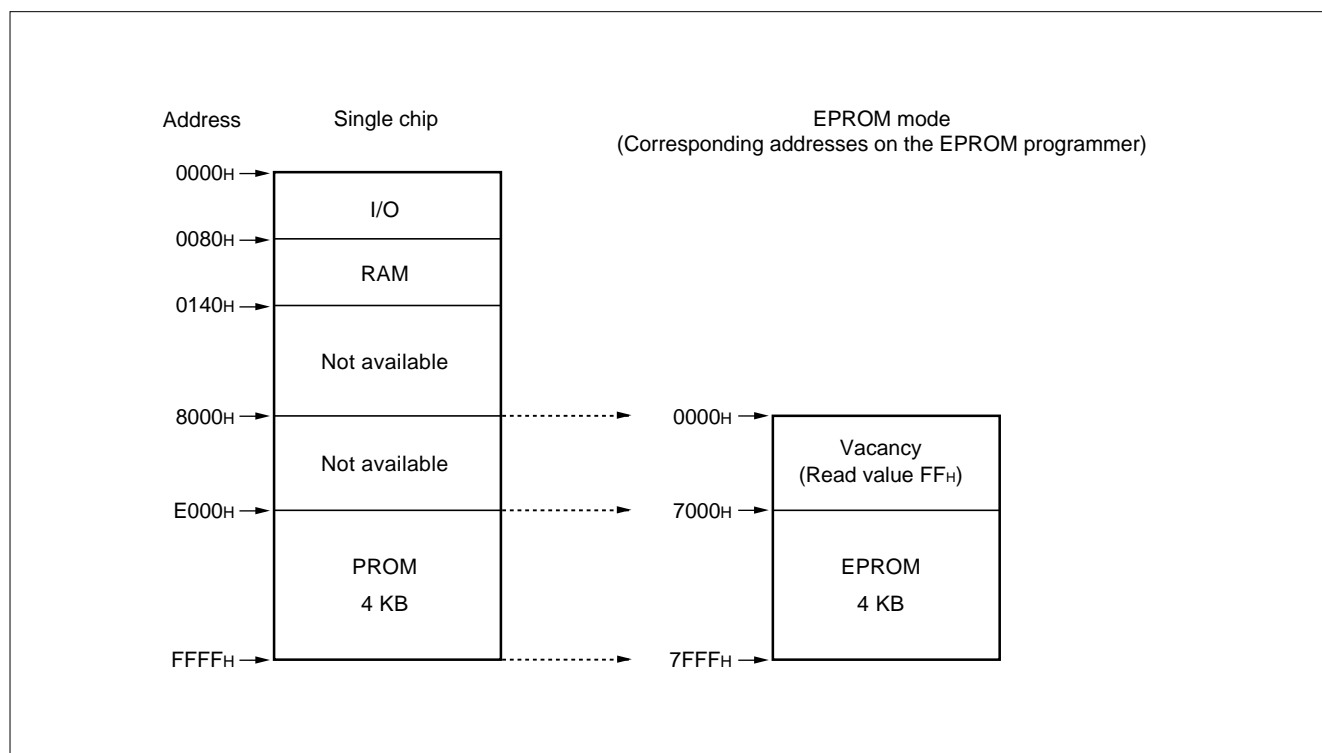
Address

Single chip

EPROM mode
(Corresponding addresses on the EPROM programmer)

0000H

I/O

0080H

RAM

0140H

Not available

8000H

Not available

E000H

PROM
4 KB

FFFFH

0000H

Vacancy
(Read value FFH)

7000H

EPROM
4 KB

7FFFH